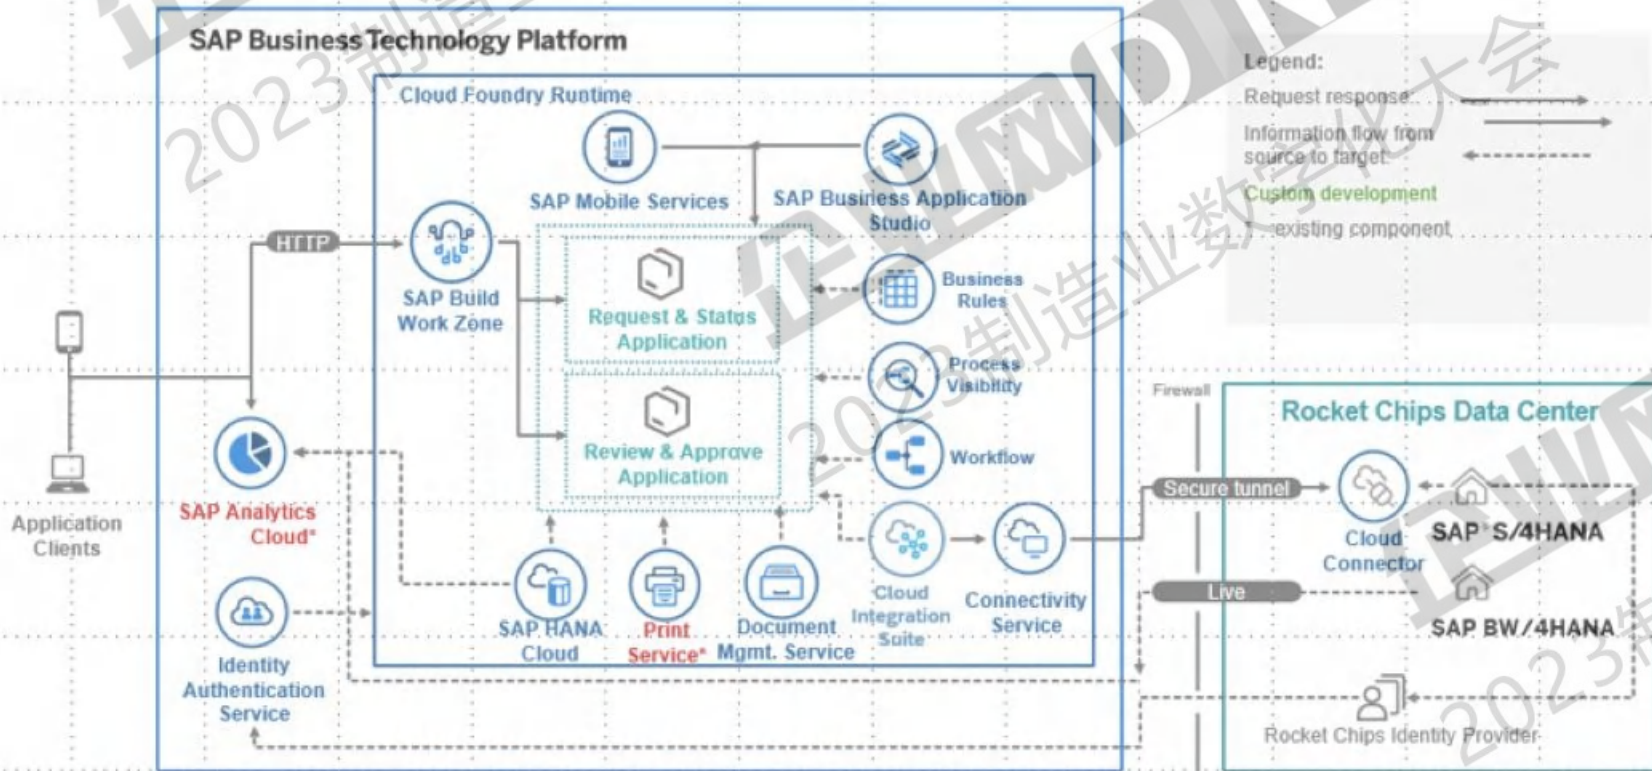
SAP Business Technology Platform

Cloud Foundry Runtime

SAP Mobile Services

SAP Business Application Studio

HTTP

SAP Build Work Zone

Request & Status Application

Business Rules

Process Visibility

Review & Approve Application

Workflow

Application Clients

SAP Analytics Cloud*

Identity Authentication Service

SAP HANA Cloud

Print Service*

Document Mgmt. Service

Cloud Integration Suite

Connectivity Service

Legend:
Request response
Information flow from source to target
Custom development
* existing component

Firewall

Rocket Chips Data Center

Secure tunnel

Cloud Connector

SAP S/4HANA

Live

SAP BW/4HANA

Rocket Chips Identity Provider

2023制造业数字化大会

2023制造业数字化大会

2023制造业数字化大会